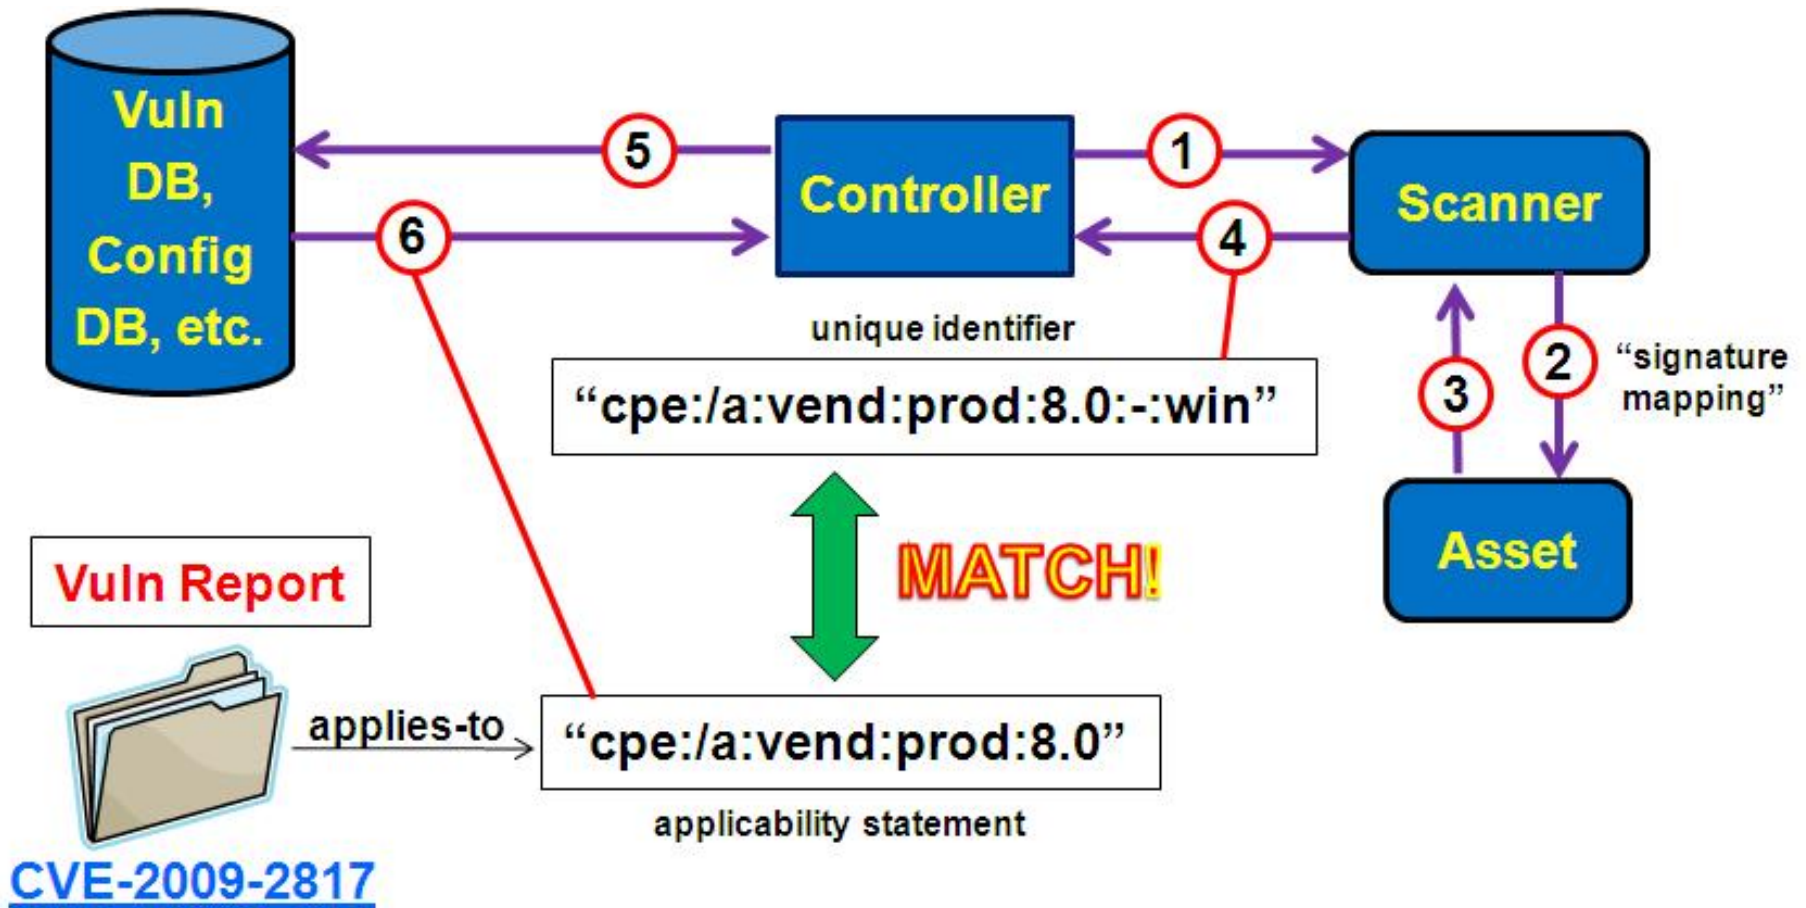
Vuln DB, Config DB, etc.

5

Controller

1

Scanner

6

4

unique identifier

"cpe:/a:vend:prod:8.0:-:win"

3

2

"signature mapping"

MATCH!

Asset

Vuln Report

applies-to

"cpe:/a:vend:prod:8.0"

applicability statement

CVE-2009-2817